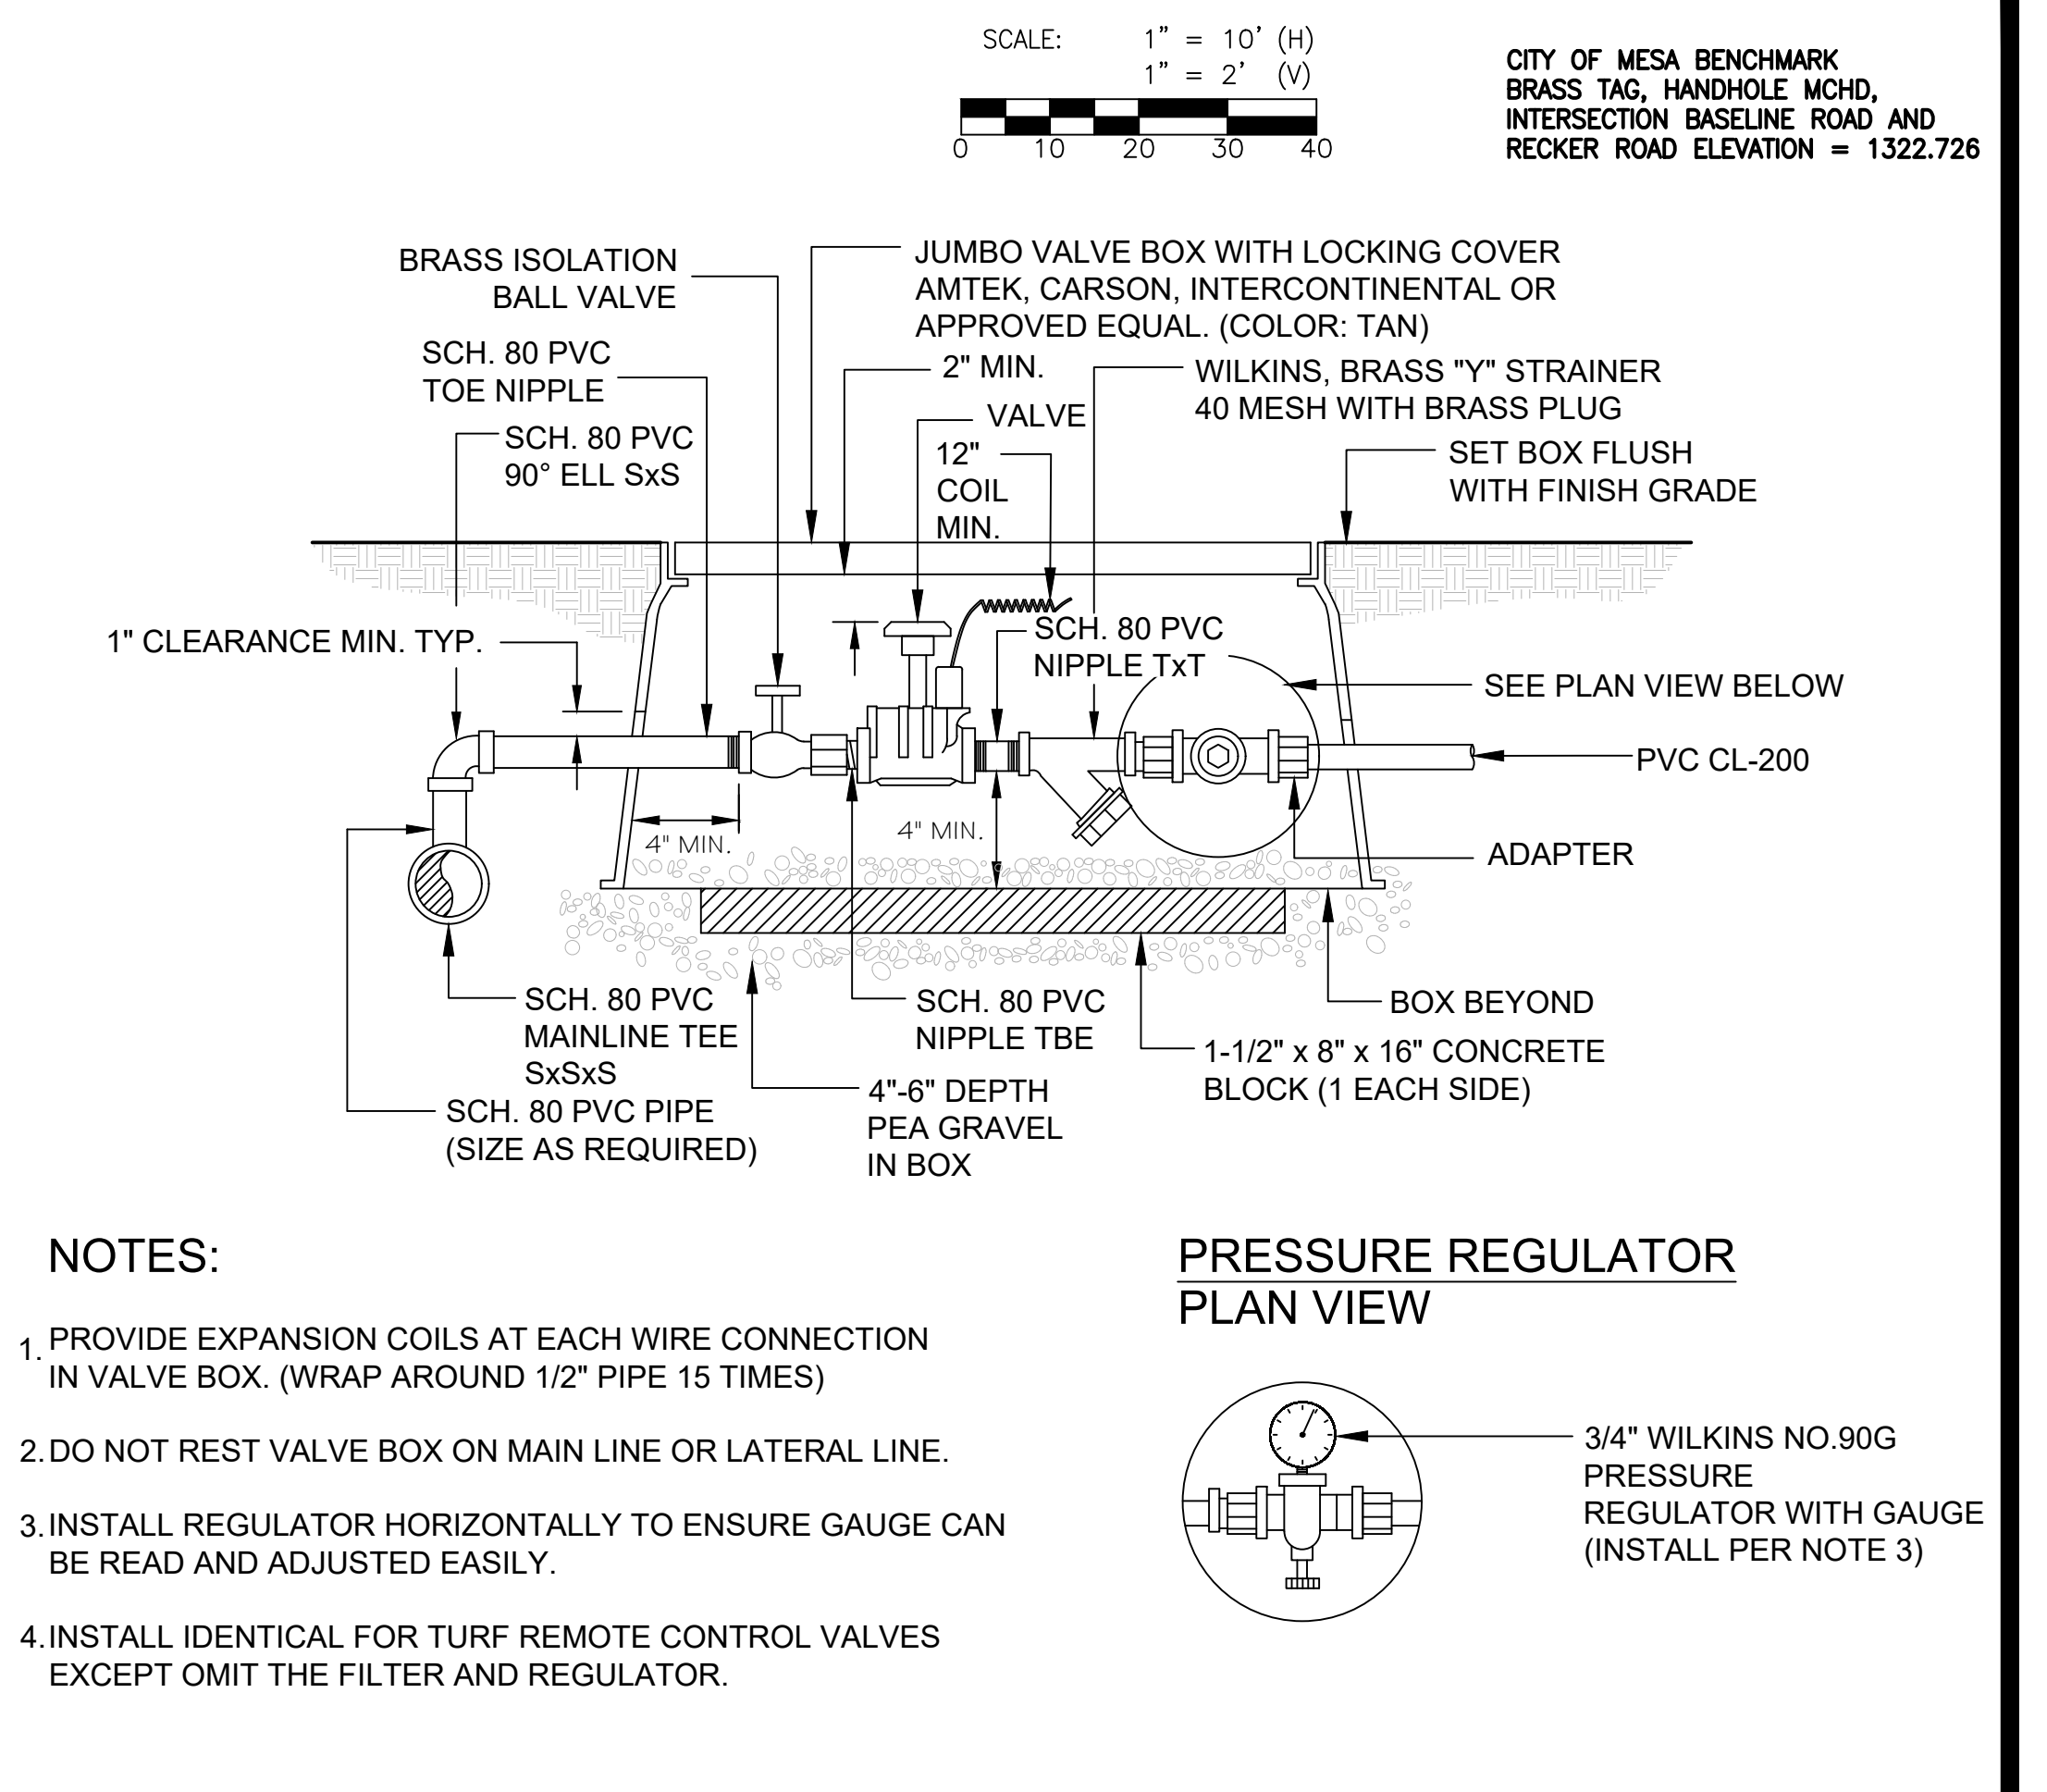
SCALE: 1" = 10' (H)
1" = 2' (V)

0 10 20 30 40

CITY OF MESA BENCHMARK BRASS TAG, HANDHOLE MCHD, INTERSECTION BASELINE ROAD AND RECKER ROAD ELEVATION = 1322.726

BRASS ISOLATION BALL VALVE

JUMBO VALVE BOX WITH LOCKING COVER AMTEK, CARSON, INTERCONTINENTAL OR APPROVED EQUAL. (COLOR: TAN)

SCH. 80 PVC TOE NIPPLE

2" MIN.

WILKINS, BRASS "Y" STRAINER 40 MESH WITH BRASS PLUG

VALVE

SCH. 80 PVC 90° ELL SxS

12" COIL MIN.

SET BOX FLUSH WITH FINISH GRADE

SCH. 80 PVC NIPPLE TxT

1" CLEARANCE MIN. TYP.

SEE PLAN VIEW BELOW

PVC CL-200

4" MIN.

4" MIN.

ADAPTER

SCH. 80 PVC MAINLINE TEE SxSxS

SCH. 80 PVC NIPPLE TBE

BOX BEYOND

1-1/2" x 8" x 16" CONCRETE BLOCK (1 EACH SIDE)

4"-6" DEPTH PEA GRAVEL IN BOX

SCH. 80 PVC PIPE (SIZE AS REQUIRED)

NOTES:

1. PROVIDE EXPANSION COILS AT EACH WIRE CONNECTION IN VALVE BOX. (WRAP AROUND 1/2" PIPE 15 TIMES)

2. DO NOT REST VALVE BOX ON MAIN LINE OR LATERAL LINE.

3. INSTALL REGULATOR HORIZONTALLY TO ENSURE GAUGE CAN BE READ AND ADJUSTED EASILY.

4. INSTALL IDENTICAL FOR TURF REMOTE CONTROL VALVES EXCEPT OMIT THE FILTER AND REGULATOR.

PRESSURE REGULATOR
PLAN VIEW

3/4" WILKINS NO.90G PRESSURE REGULATOR WITH GAUGE (INSTALL PER NOTE 3)